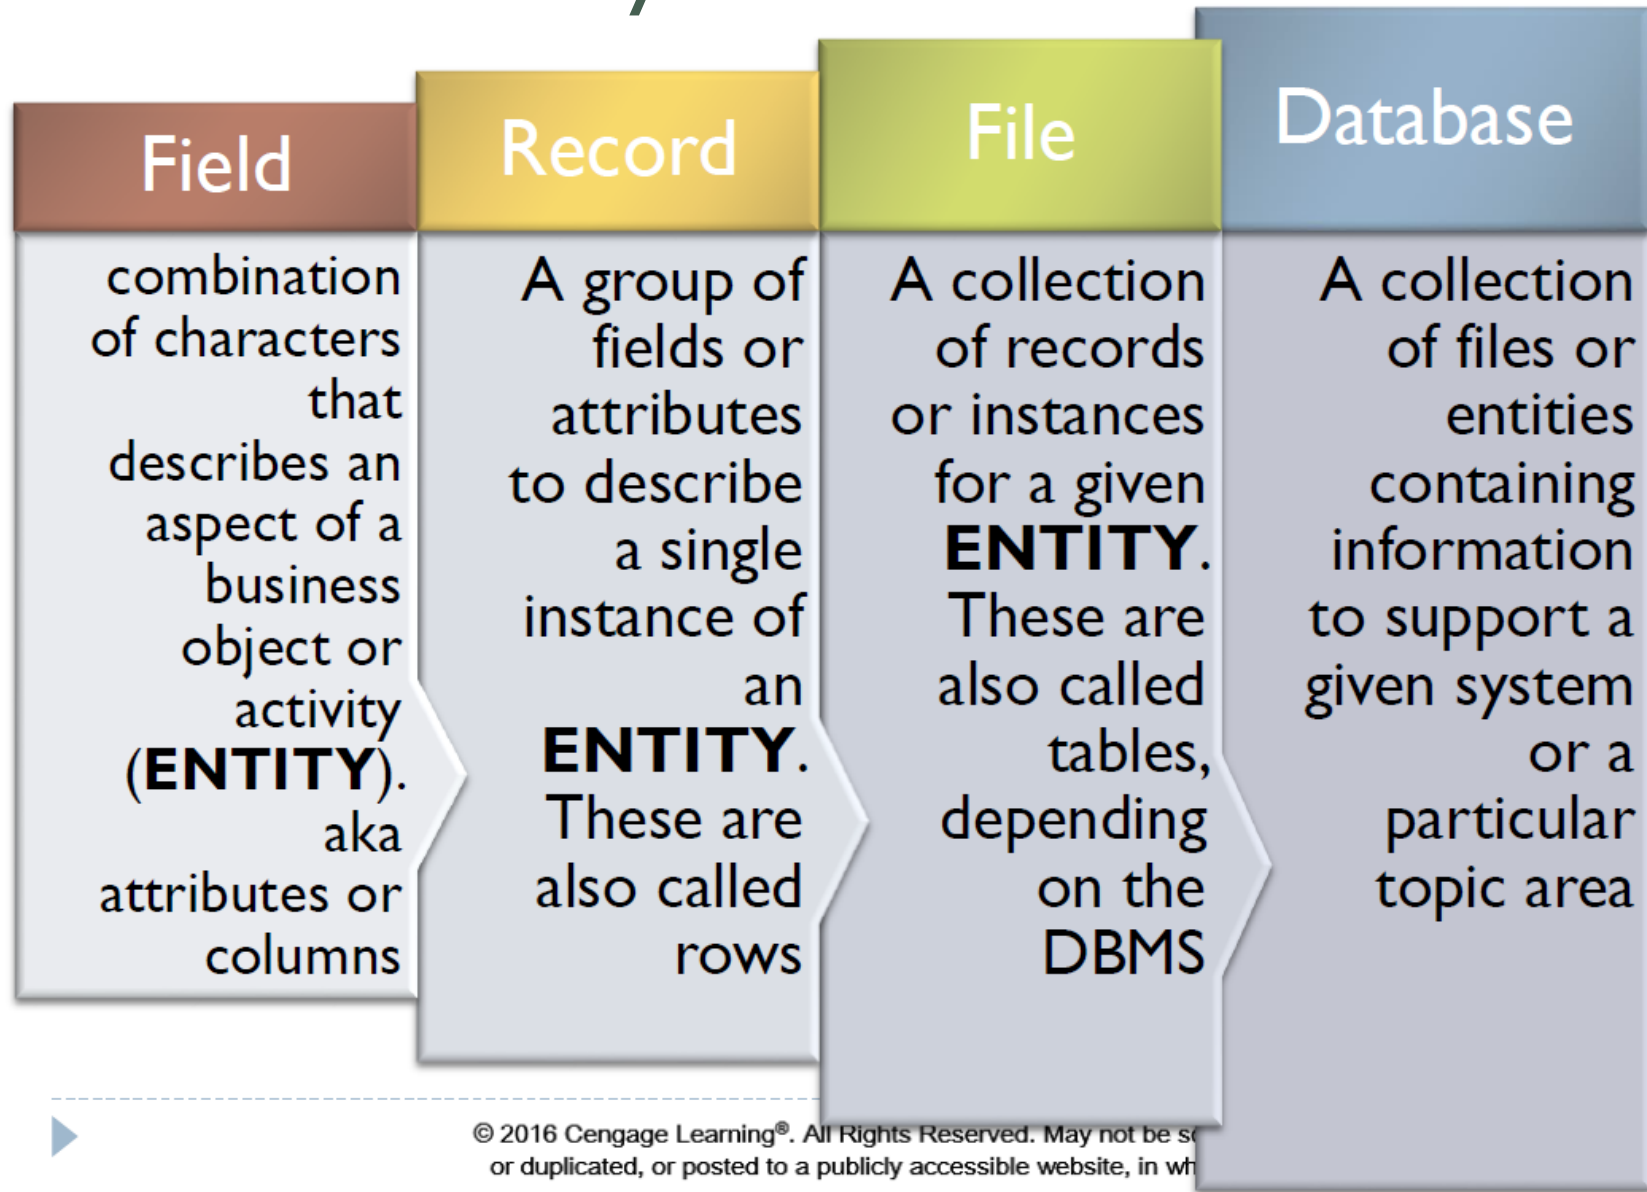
Field

combination of characters that describes an aspect of a business object or activity (ENTITY). aka attributes or columns

Record

A group of fields or attributes to describe a single instance of an ENTITY. These are also called rows

File

A collection of records or instances for a given ENTITY. These are also called tables, depending on the DBMS

Database

A collection of files or entities containing information to support a given system or a particular topic area

© 2016 Cengage Learning®. All Rights Reserved. May not be s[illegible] or duplicated, or posted to a publicly accessible website, in wh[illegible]